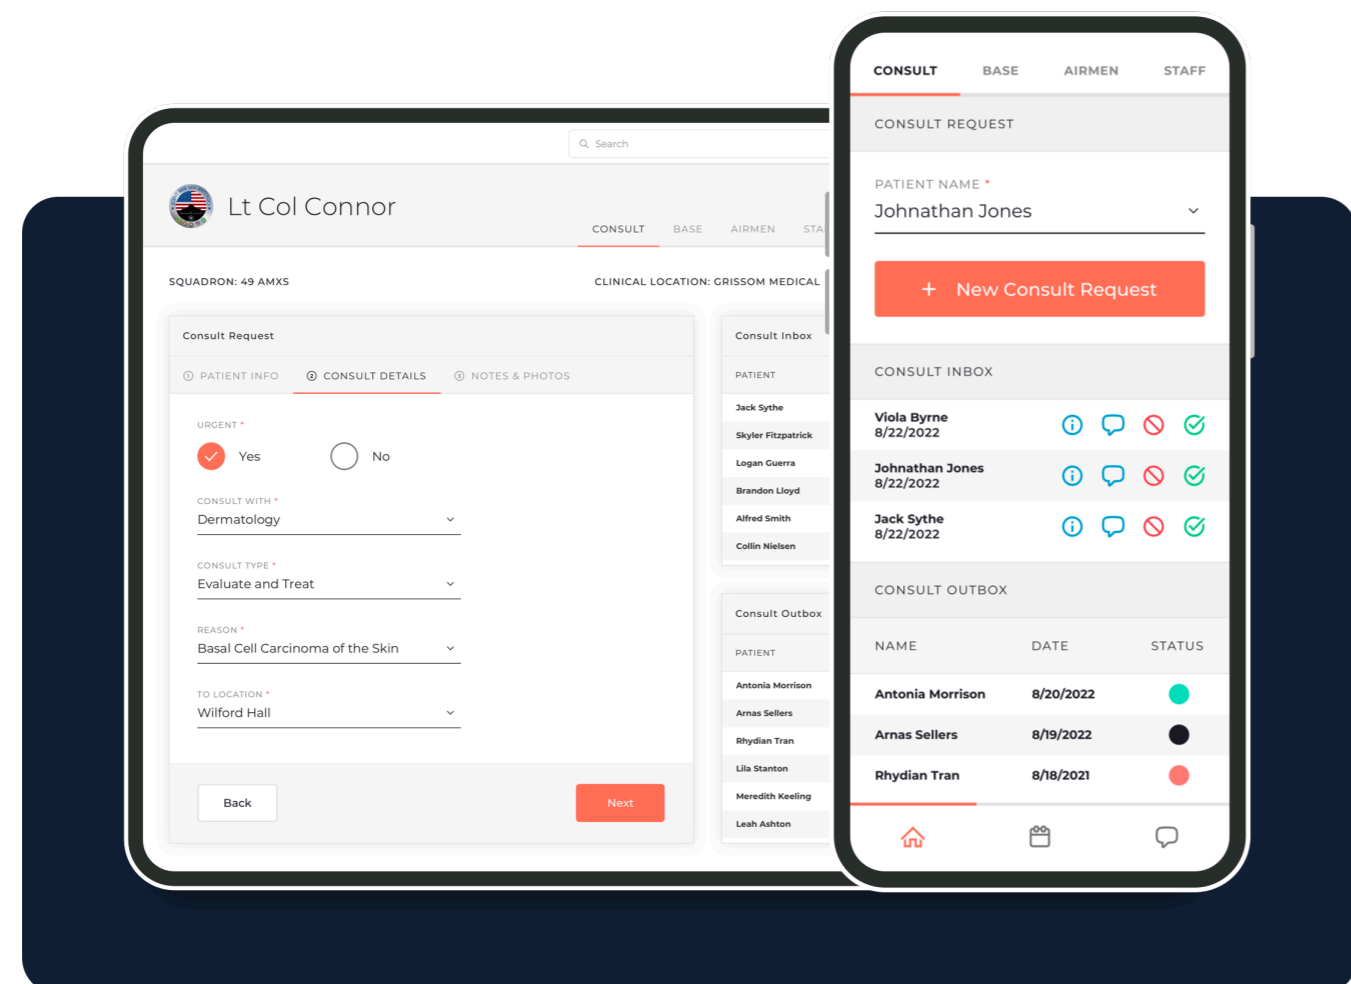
Search

Lt Col Connor

CONSULT BASE AIRMEN STA

SQUADRON: 49 AMXS

CLINICAL LOCATION: GRISSOM MEDICAL

Consult Request

PATIENT INFO CONSULT DETAILS NOTES & PHOTOS

URGENT *

Yes No

CONSULT WITH *
Dermatology

CONSULT TYPE *
Evaluate and Treat

REASON *
Basal Cell Carcinoma of the Skin

TO LOCATION *
Wilford Hall

Back Next

Consult Inbox

PATIENT

Jack Sythe
Skyler Fitzpatrick
Logan Guerra
Brandon Lloyd
Alfred Smith
Collin Nielsen

Consult Outbox

PATIENT

Antonia Morrison
Arnas Sellers
Rhydian Tran
Lila Stanton
Meredith Keeling
Leah Ashton

CONSULT BASE AIRMEN STAFF

CONSULT REQUEST

PATIENT NAME *
Johnathan Jones

+ New Consult Request

CONSULT INBOX

Viola Byrne
8/22/2022

Johnathan Jones
8/22/2022

Jack Sythe
8/22/2022

CONSULT OUTBOX

| NAME | DATE | STATUS |
|---|---|---|
| Antonia Morrison | 8/20/2022 | |
| Arnas Sellers | 8/19/2022 | |
| Rhydian Tran | 8/18/2021 | |